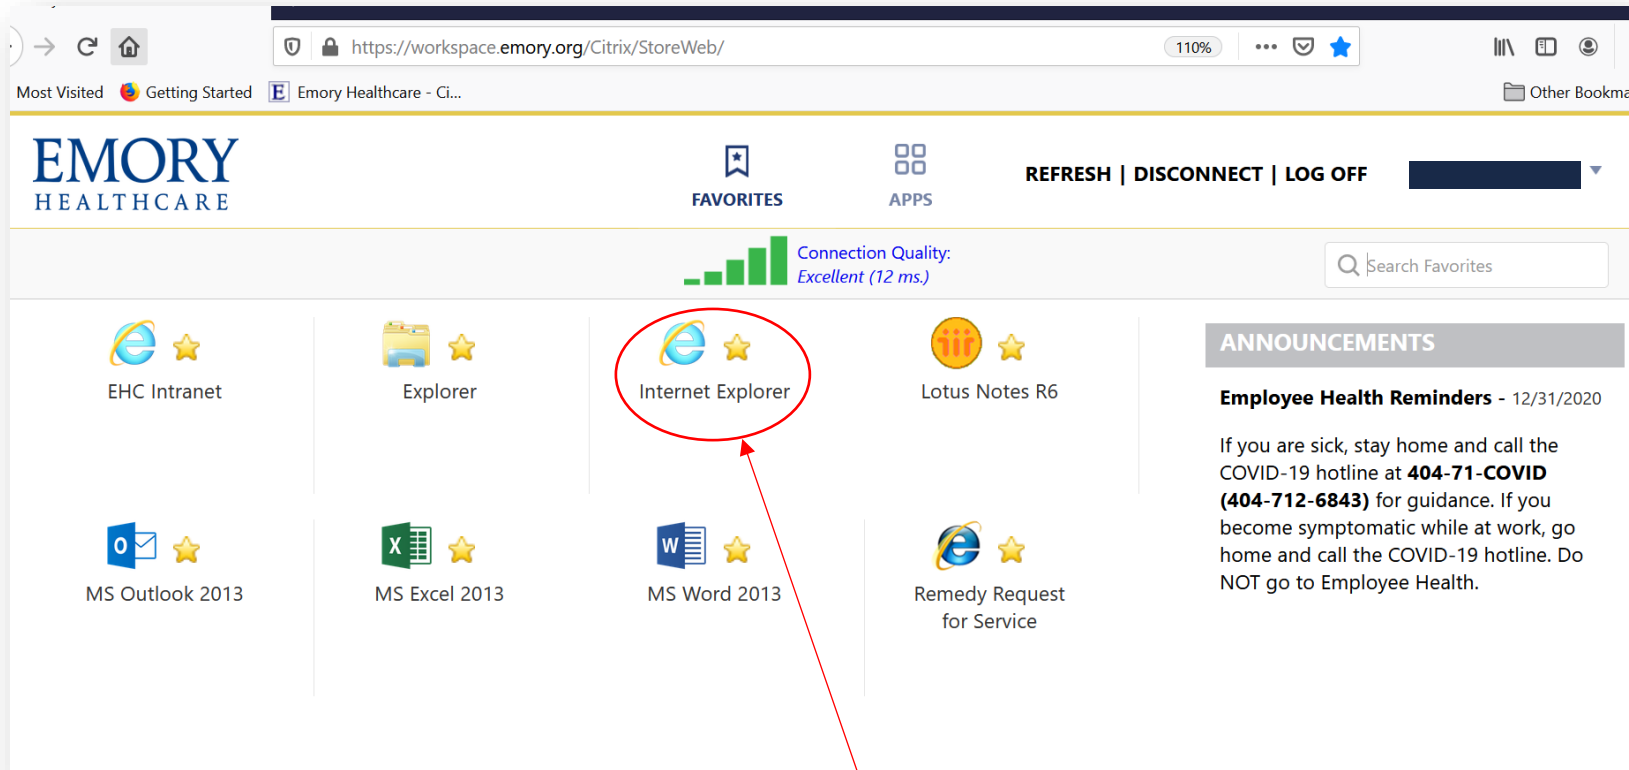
https://workspace.emory.org/Citrix/StoreWeb/

110%

Most Visited Getting Started Emory Healthcare - Ci...

Other Bookma

EMORY
HEALTHCARE

FAVORITES

APPS

REFRESH | DISCONNECT | LOG OFF

Connection Quality:
Excellent (12 ms.)

Search Favorites

EHC Intranet

Explorer

Internet Explorer

Lotus Notes R6

ANNOUNCEMENTS

**Employee Health Reminders** - 12/31/2020

If you are sick, stay home and call the COVID-19 hotline at **404-71-COVID (404-712-6843)** for guidance. If you become symptomatic while at work, go home and call the COVID-19 hotline. Do NOT go to Employee Health.

MS Outlook 2013

MS Excel 2013

MS Word 2013

Remedy Request for Service